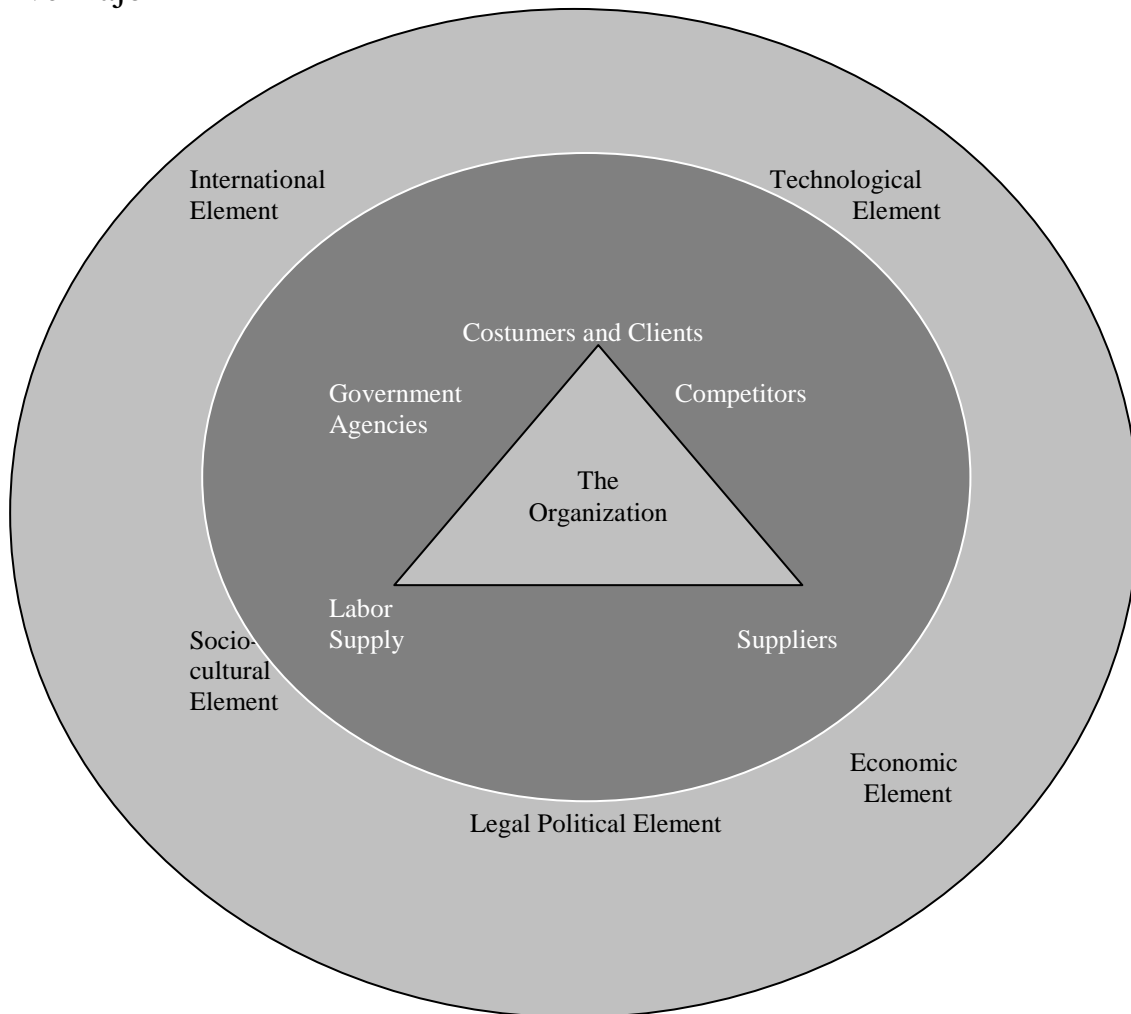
International Element

Technological Element

Costumers and Clients

Government Agencies

Competitors

The Organization

Labor Supply

Suppliers

Sociocultural Element

Economic Element

Legal Political Element